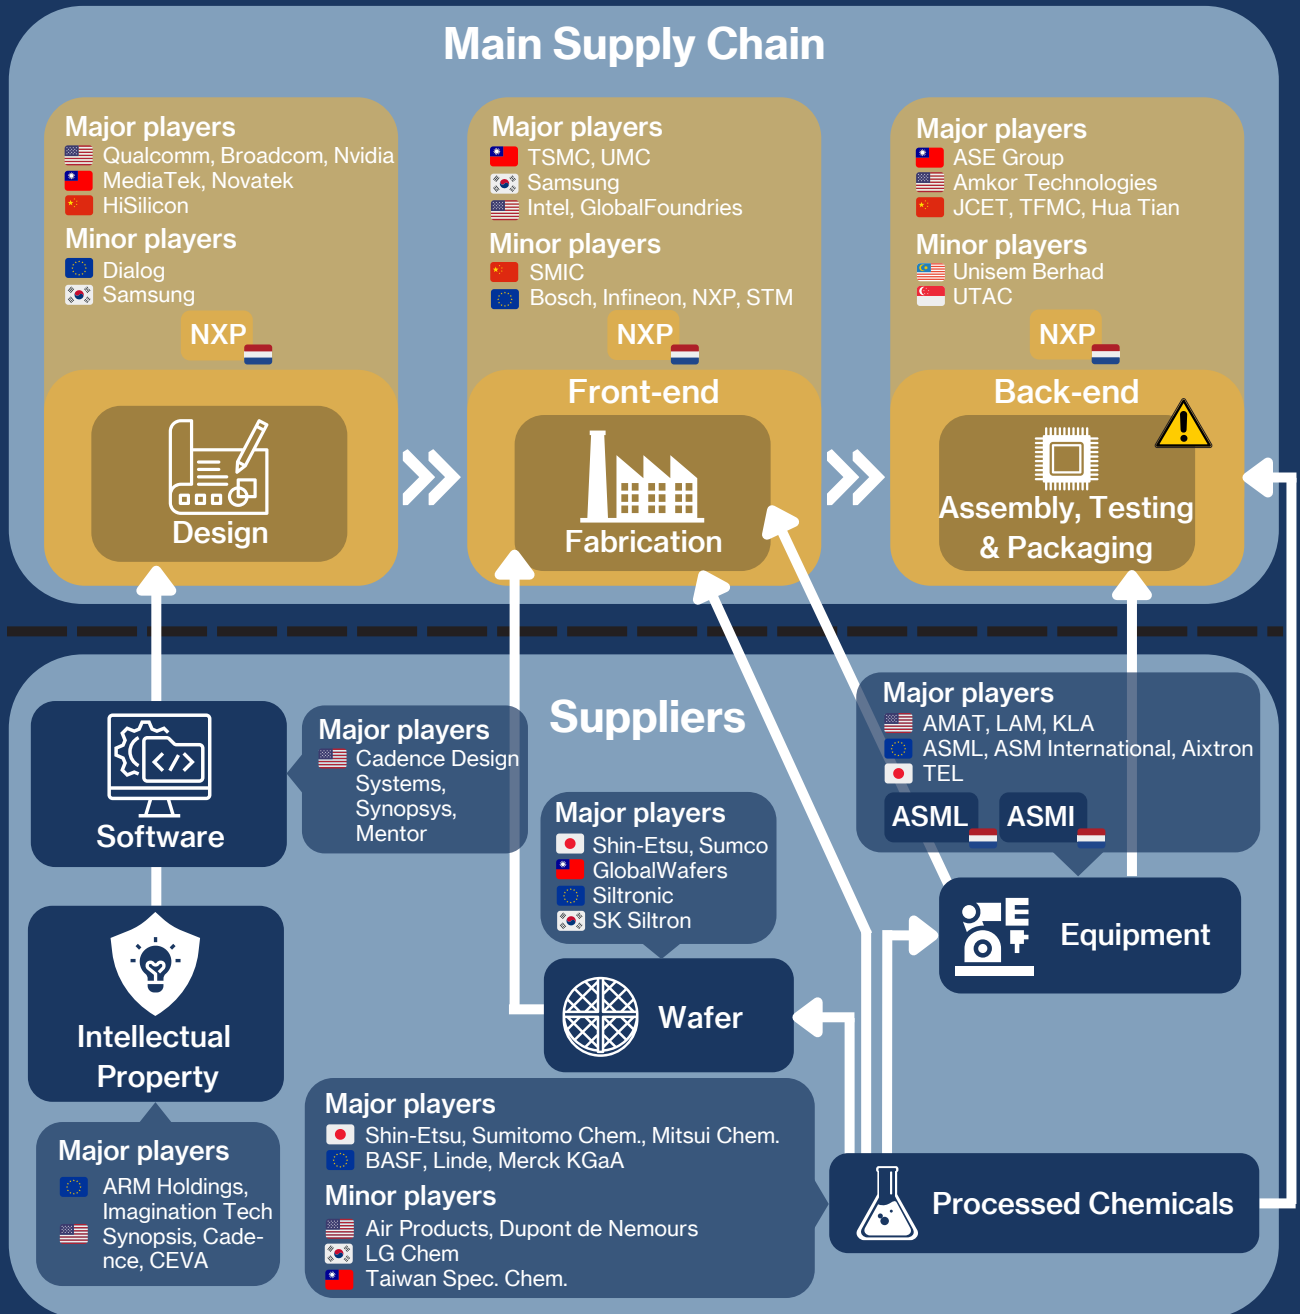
Main Supply Chain

Major players
Qualcomm, Broadcom, Nvidia
MediaTek, Novatek
HiSilicon
Minor players
Dialog
Samsung
NXP

Design

Major players
TSMC, UMC
Samsung
Intel, GlobalFoundries
Minor players
SMIC
Bosch, Infineon, NXP, STM
NXP

Front-end
Fabrication

Major players
ASE Group
Amkor Technologies
JCET, TFMC, Hua Tian
Minor players
Unisem Berhad
UTAC
NXP

Back-end
Assembly, Testing & Packaging

Suppliers

Software

Major players
Cadence Design Systems, Synopsys, Mentor

Major players
Shin-Etsu, Sumco
GlobalWafers
Siltronic
SK Siltron

Wafer

Major players
AMAT, LAM, KLA
ASML, ASM International, Aixtron
TEL
ASML
ASMI

Equipment

Intellectual Property

Major players
ARM Holdings, Imagination Tech
Synopsis, Cadence, CEVA

Major players
Shin-Etsu, Sumitomo Chem., Mitsui Chem.
BASF, Linde, Merck KGaA
Minor players
Air Products, Dupont de Nemours
LG Chem
Taiwan Spec. Chem.

Processed Chemicals